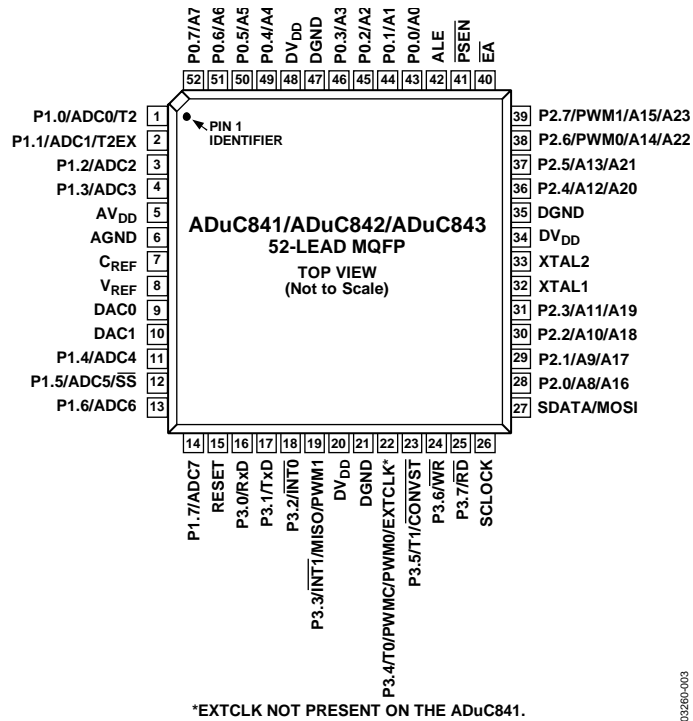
P0.7/A7 52
P0.6/A6 51
P0.5/A5 50
P0.4/A4 49
$DV_{DD}$ 48
DGND 47
P0.3/A3 46
P0.2/A2 45
P0.1/A1 44
P0.0/A0 43
ALE 42
$\overline{PSEN}$ 41
$\overline{EA}$ 40

P1.0/ADC0/T2 1
P1.1/ADC1/T2EX 2
P1.2/ADC2 3
P1.3/ADC3 4
$AV_{DD}$ 5
AGND 6
$C_{REF}$ 7
$V_{REF}$ 8
DAC0 9
DAC1 10
P1.4/ADC4 11
P1.5/ADC5/$\overline{SS}$ 12
P1.6/ADC6 13

PIN 1 IDENTIFIER

ADuC841/ADuC842/ADuC843
52-LEAD MQFP

TOP VIEW
(Not to Scale)

39 P2.7/PWM1/A15/A23
38 P2.6/PWM0/A14/A22
37 P2.5/A13/A21
36 P2.4/A12/A20
35 DGND
34 $DV_{DD}$
33 XTAL2
32 XTAL1
31 P2.3/A11/A19
30 P2.2/A10/A18
29 P2.1/A9/A17
28 P2.0/A8/A16
27 SDATA/MOSI

14 P1.7/ADC7
15 RESET
16 P3.0/RxD
17 P3.1/TxD
18 P3.2/$\overline{INT0}$
19 P3.3/$\overline{INT1}$/MISO/PWM1
20 $DV_{DD}$
21 DGND
22 P3.4/T0/PWMC/PWM0/EXTCLK*
23 P3.5/T1/$\overline{CONVST}$
24 P3.6/$\overline{WR}$
25 P3.7/$\overline{RD}$
26 SCLOCK

*EXTCLK NOT PRESENT ON THE ADuC841.

03260-003